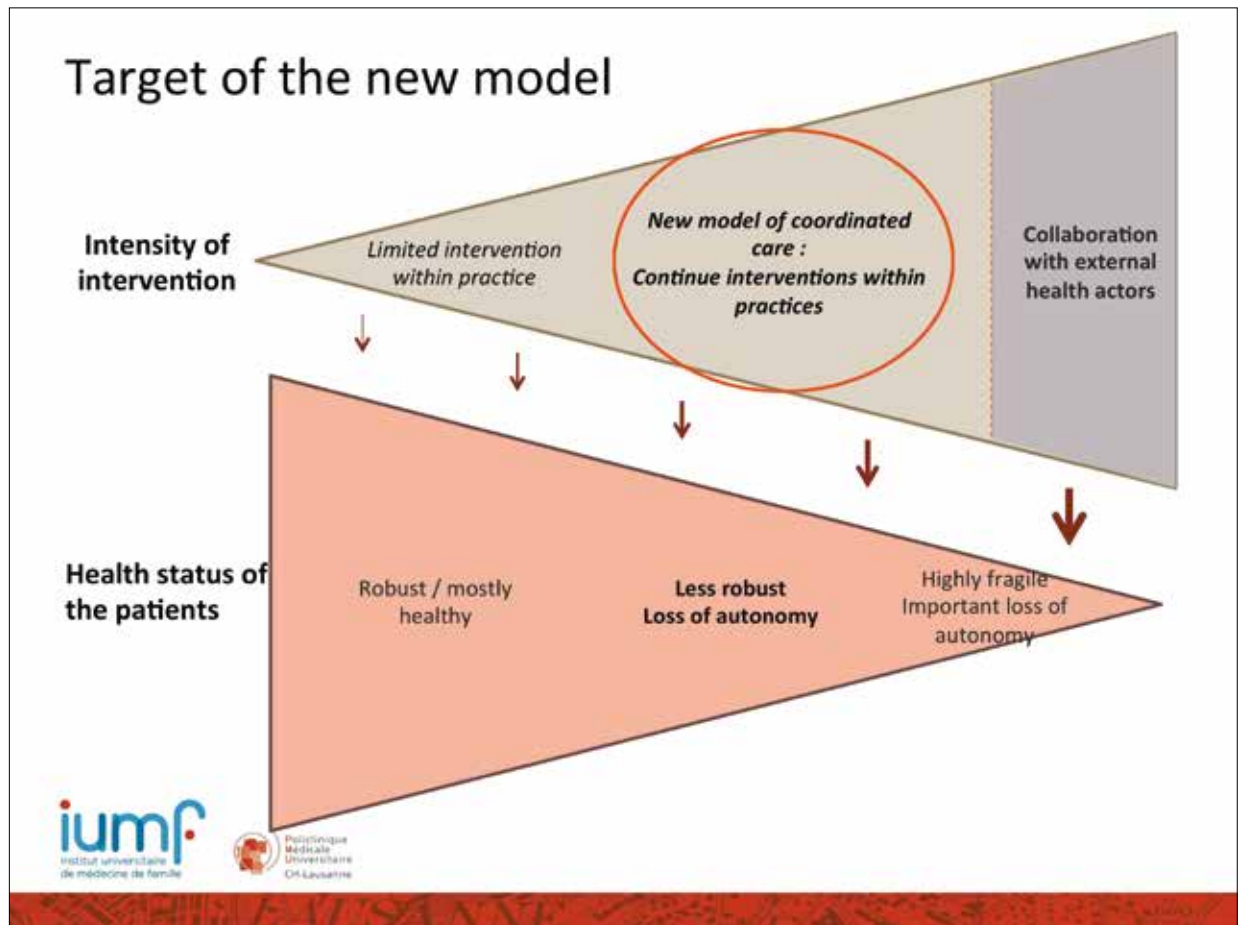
Target of the new model

Intensity of intervention

Limited intervention within practice

New model of coordinated care : Continue interventions within practices

Collaboration with external health actors

Health status of the patients

Robust / mostly healthy

Less robust Loss of autonomy

Highly fragile Important loss of autonomy

iumf Institut universitaire de médecine de famille

Policlinique Médicale Universitaire CH-Lausanne